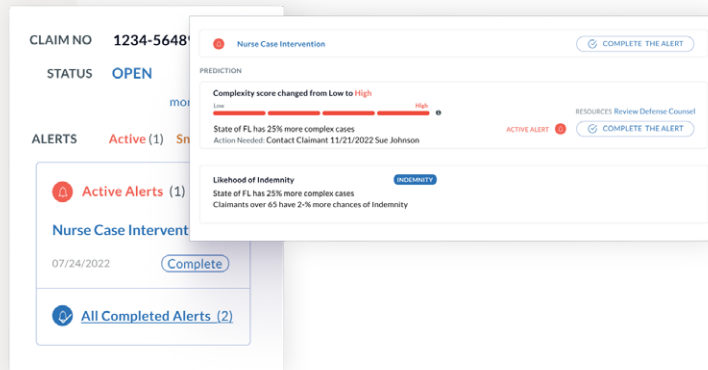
CLAIM NO 1234-5648

STATUS OPEN

mor

ALERTS Active (1) Sn

Active Alerts (1)

Nurse Case Intervent

07/24/2022 Complete

All Completed Alerts (2)

Nurse Case Intervention

COMPLETE THE ALERT

PREDICTION

Complexity score changed from Low to High

Low High

State of FL has 25% more complex cases

Action Needed: Contact Claimant 11/21/2022 Sue Johnson

RESOURCES Review Defense Counsel

ACTIVE ALERT

COMPLETE THE ALERT

Likehood of Indemnity

INDEMNITY

State of FL has 25% more complex cases

Claimants over 65 have 2-% more chances of Indemnity